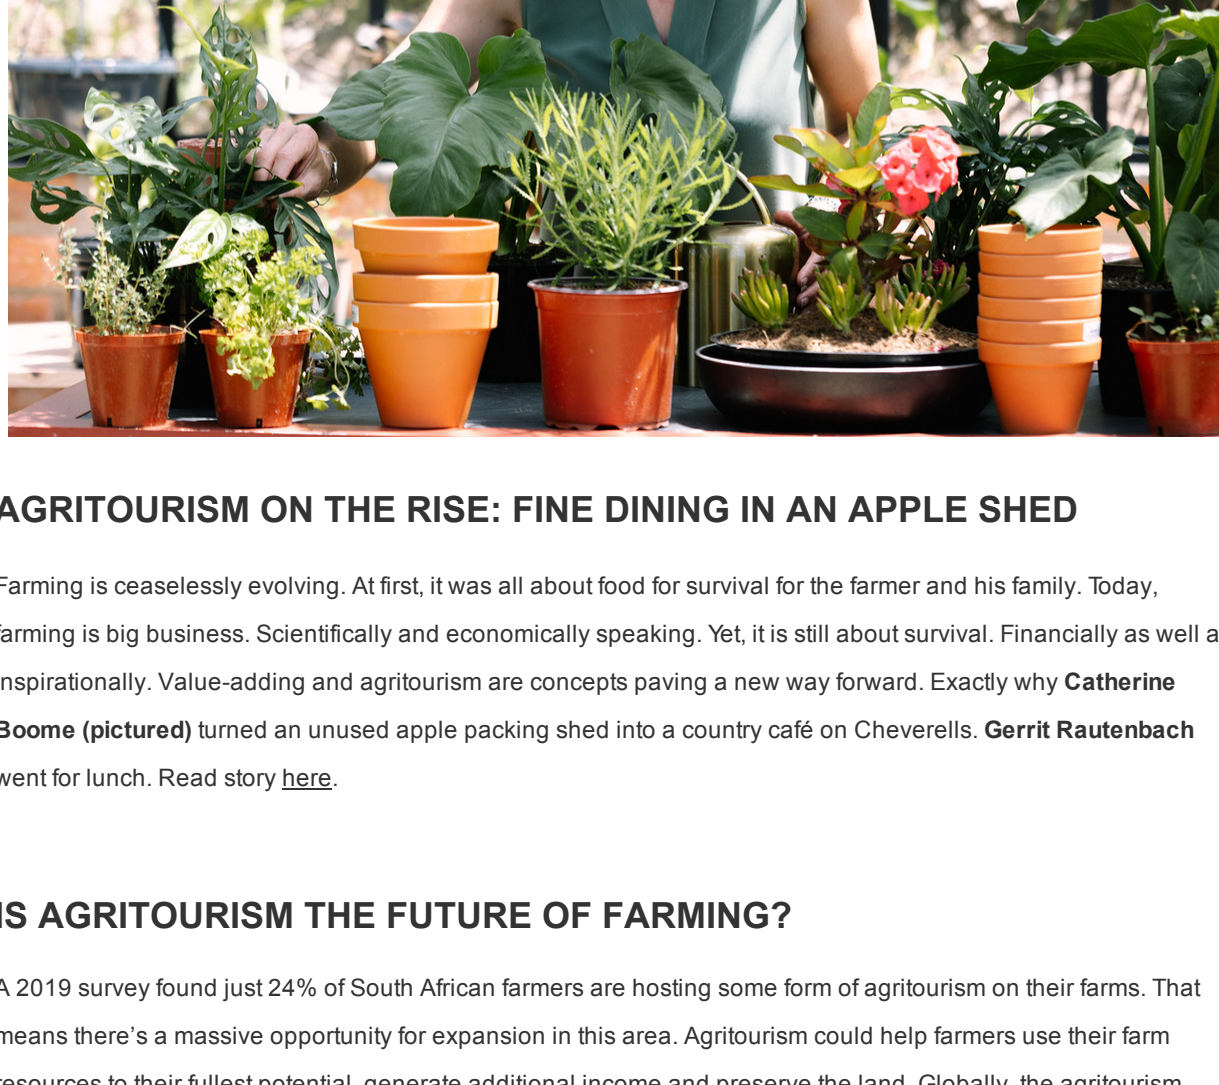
AGRITOURISM ON THE RISE: FINE DINING IN AN APPLE SHED

Farming is ceaselessly evolving. At first, it was all about food for survival for the farmer and his family. Today, farming is big business. Scientifically and economically speaking. Yet, it is still about survival. Financially as well a inspirationally. Value-adding and agritourism are concepts paving a new way forward. Exactly why Catherine Boome (pictured) turned an unused apple packing shed into a country café on Cheverells. Gerrit Rautenbach went for lunch. Read story here.

IS AGRITOURISM THE FUTURE OF FARMING?

A 2019 survey found just 24% of South African farmers are hosting some form of agritourism on their farms. That means there's a massive opportunity for expansion in this area. Agritourism could help farmers use their farm resources to their fullest potential, generate additional income and preserve the land. Globally, the agritourism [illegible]